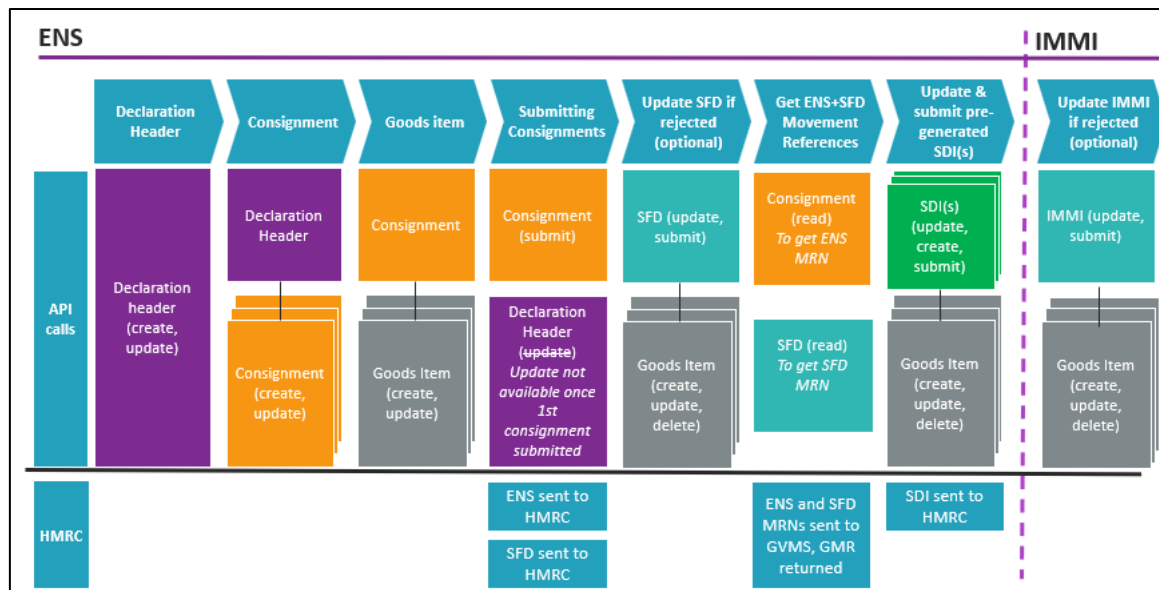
ENS

IMMI

Declaration Header

Consignment

Goods item

Submitting Consignments

Update SFD if rejected (optional)

Get ENS+SFD Movement References

Update & submit pre-generated SDI(s)

Update IMMI if rejected (optional)

API calls

Declaration header (create, update)

Declaration Header

Consignment (create, update)

Consignment

Goods Item (create, update)

Consignment (submit)

Declaration Header (~~update~~) *Update not available once 1st consignment submitted*

SFD (update, submit)

Goods Item (create, update, delete)

Consignment (read) *To get ENS MRN*

SFD (read) *To get SFD MRN*

SDI(s) (update, create, submit)

Goods Item (create, update, delete)

IMMI (update, submit)

Goods Item (create, update, delete)

HMRC

ENS sent to HMRC

SFD sent to HMRC

ENS and SFD MRNs sent to GVMS, GMR returned

SDI sent to HMRC